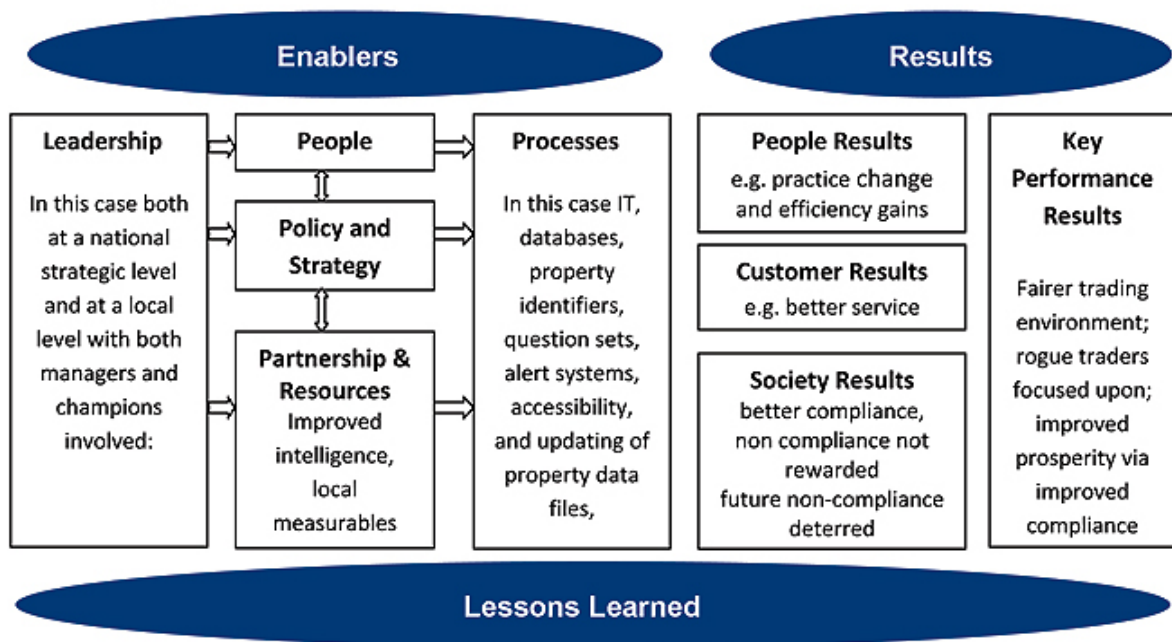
Enablers

Results

Leadership

In this case both at a national strategic level and at a local level with both managers and champions involved:

People

Policy and Strategy

Partnership & Resources
Improved intelligence, local measurables

Processes

In this case IT, databases, property identifiers, question sets, alert systems, accessibility, and updating of property data files,

People Results
e.g. practice change and efficiency gains

Customer Results
e.g. better service

Society Results
better compliance, non compliance not rewarded
future non-compliance deterred

Key Performance Results

Fairer trading environment; rogue traders focused upon; improved prosperity via improved compliance

Lessons Learned